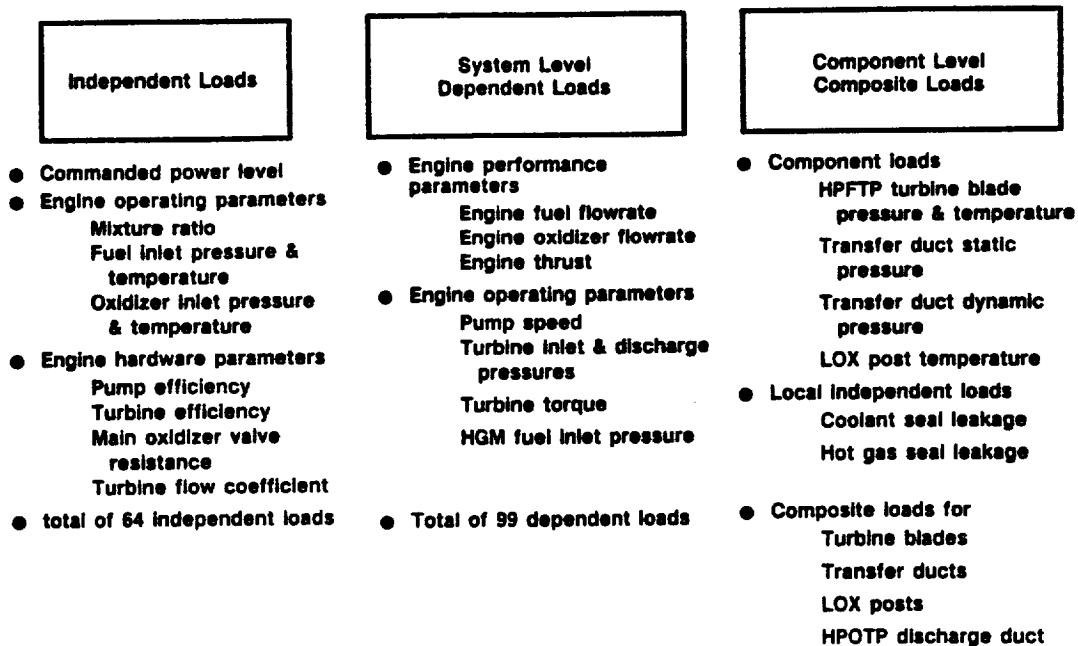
Independent Loads

- Commanded power level
- Engine operating parameters
  - Mixture ratio
  - Fuel inlet pressure & temperature
  - Oxidizer inlet pressure & temperature
- Engine hardware parameters
  - Pump efficiency
  - Turbine efficiency
  - Main oxidizer valve resistance
  - Turbine flow coefficient
- total of 64 independent loads

System Level Dependent Loads

- Engine performance parameters
  - Engine fuel flowrate
  - Engine oxidizer flowrate
  - Engine thrust
- Engine operating parameters
  - Pump speed
  - Turbine inlet & discharge pressures
  - Turbine torque
  - HGM fuel inlet pressure
- Total of 99 dependent loads

Component Level Composite Loads

- Component loads
  - HPFTP turbine blade pressure & temperature
  - Transfer duct static pressure
  - Transfer duct dynamic pressure
  - LOX post temperature
- Local independent loads
  - Coolant seal leakage
  - Hot gas seal leakage
- Composite loads for
  - Turbine blades
  - Transfer ducts
  - LOX posts
  - HPOTP discharge duct